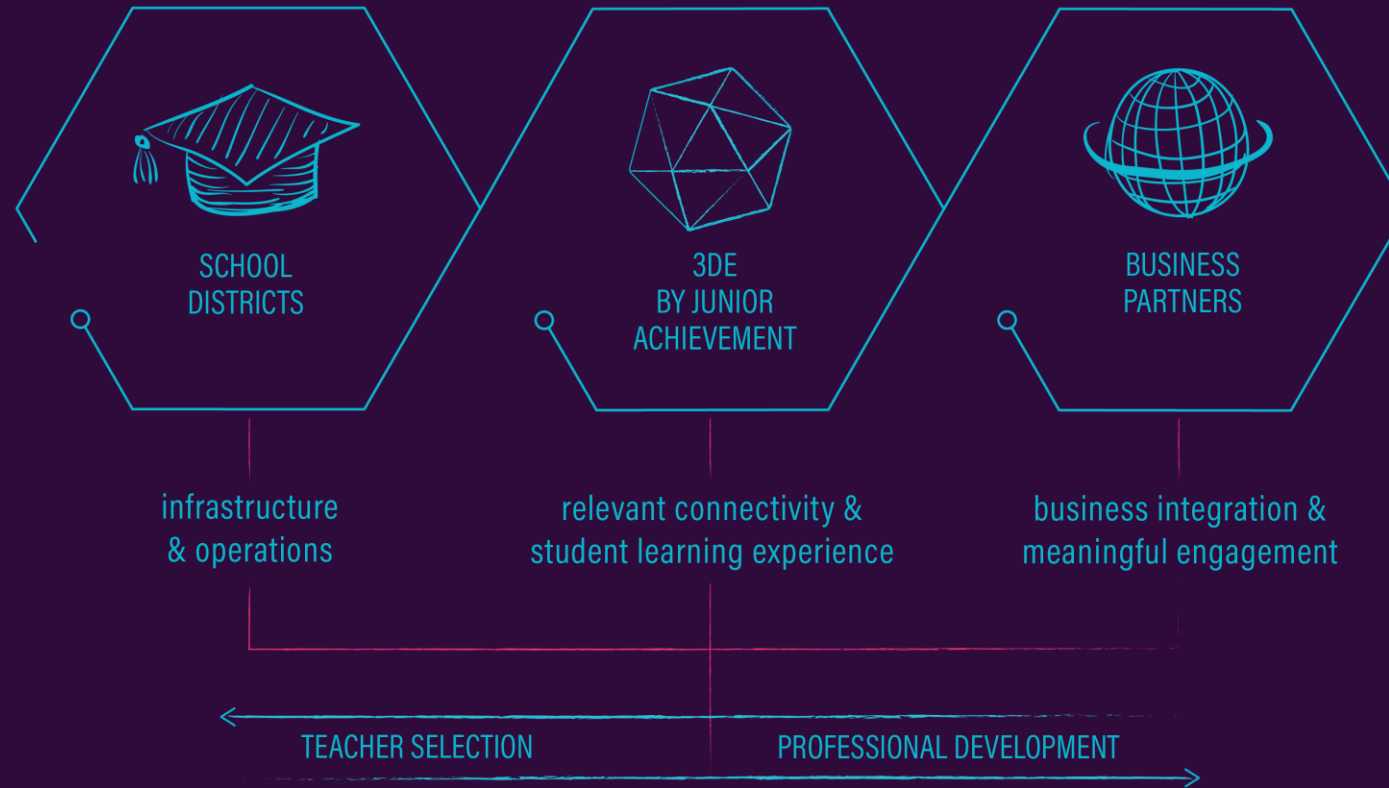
SCHOOL DISTRICTS

3DE BY JUNIOR ACHIEVEMENT

BUSINESS PARTNERS

infrastructure & operations

relevant connectivity & student learning experience

business integration & meaningful engagement

TEACHER SELECTION

PROFESSIONAL DEVELOPMENT